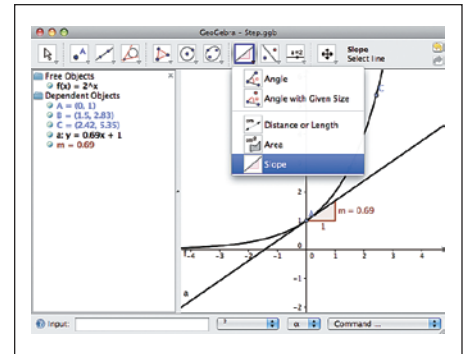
GeoGebra - Step.ggb

Slope
Select line

Free Objects
f(x) = 2^x
Dependent Objects
A = (0, 1)
B = (1.5, 2.83)
C = (2.42, 5.35)
a: y = 0.69x + 1
m = 0.69

Angle
Angle with Given Size
Distance or Length
Area
Slope

C
m = 0.69
1
1
a

-4 -3 -2 -1 0 1 2 3 4
2
1
-1
-2

Input:
α
Command ...